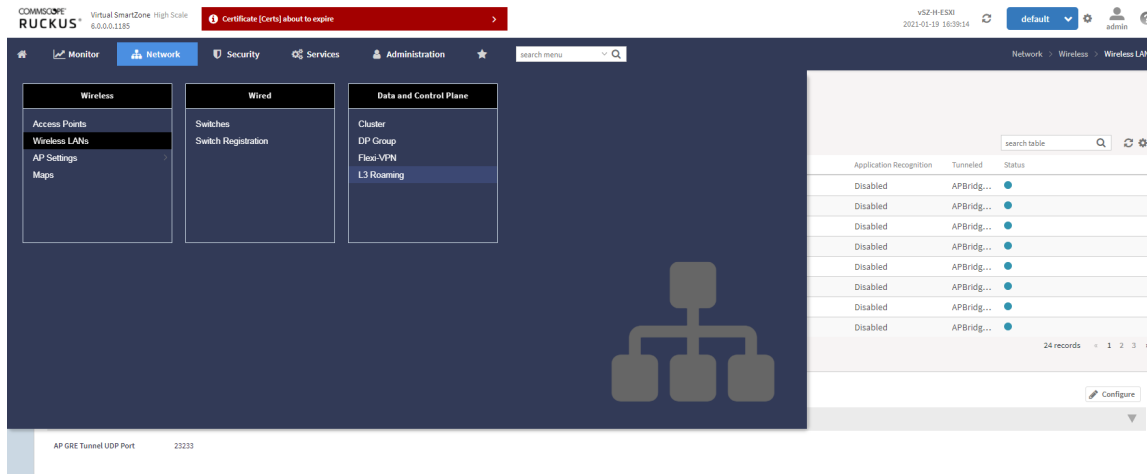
COMMSCOPE RUCKUS Virtual SmartZone High Scale 6.0.0.0.1185

Certificate [Certs] about to expire >

vSZ-H-ESXI 2021-01-19 16:39:14

default

admin

Monitor Network Security Services Administration

search menu

Network > Wireless > Wireless LAN

Wireless
Access Points
Wireless LANs
AP Settings
Maps

Wired
Switches
Switch Registration

Data and Control Plane
Cluster
DP Group
Flexi-VPN
L3 Roaming

search table

| Application Recognition | Tunneled | Status |
|---|---|---|
| Disabled | APBridg... | |
| Disabled | APBridg... | |
| Disabled | APBridg... | |
| Disabled | APBridg... | |
| Disabled | APBridg... | |
| Disabled | APBridg... | |
| Disabled | APBridg... | |
| Disabled | APBridg... | |

24 records « 1 2 3

Configure

AP GRE Tunnel UDP Port 23233